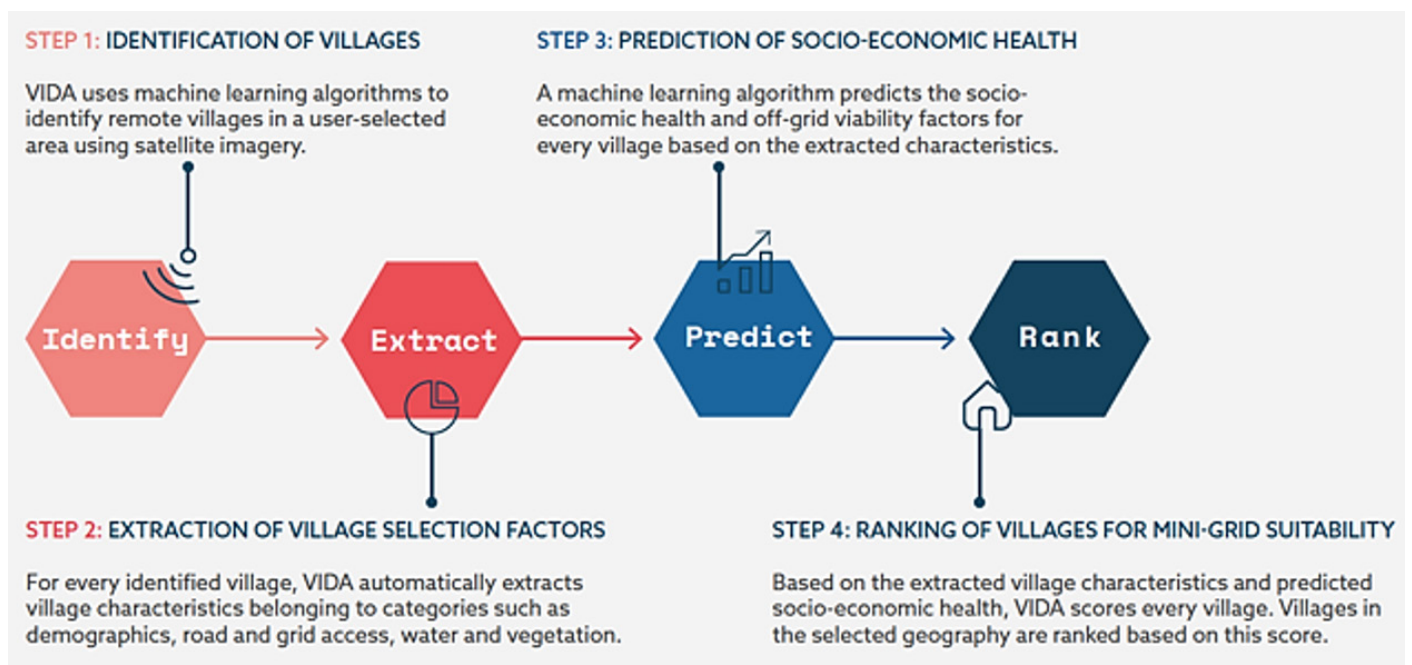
STEP 1: IDENTIFICATION OF VILLAGES

VIDA uses machine learning algorithms to identify remote villages in a user-selected area using satellite imagery.

STEP 3: PREDICTION OF SOCIO-ECONOMIC HEALTH

A machine learning algorithm predicts the socio-economic health and off-grid viability factors for every village based on the extracted characteristics.

Identify

Extract

Predict

Rank

STEP 2: EXTRACTION OF VILLAGE SELECTION FACTORS

For every identified village, VIDA automatically extracts village characteristics belonging to categories such as demographics, road and grid access, water and vegetation.

STEP 4: RANKING OF VILLAGES FOR MINI-GRID SUITABILITY

Based on the extracted village characteristics and predicted socio-economic health, VIDA scores every village. Villages in the selected geography are ranked based on this score.